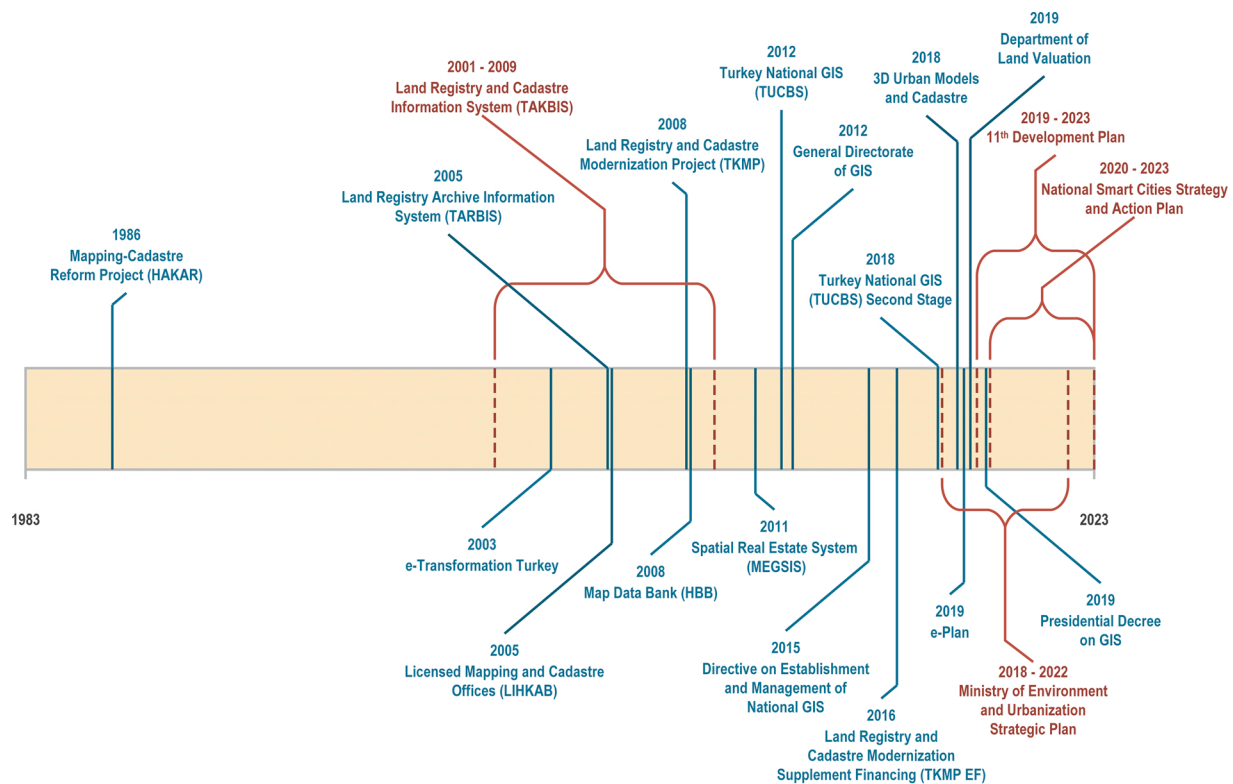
2019
Department of
Land Valuation

2012
Turkey National GIS
(TUCBS)

2018
3D Urban Models
and Cadastre

2001 - 2009
Land Registry and Cadastre
Information System (TAKBIS)

2019 - 2023
11th Development Plan

2008
Land Registry and Cadastre
Modernization Project (TKMP)

2012
General Directorate
of GIS

2020 - 2023
National Smart Cities Strategy
and Action Plan

2005
Land Registry Archive Information
System (TARBIS)

1986
Mapping-Cadastre
Reform Project (HAKAR)

2018
Turkey National GIS
(TUCBS) Second Stage

1983

2023

2003
e-Transformation Turkey

2011
Spatial Real Estate System
(MEGSIS)

2008
Map Data Bank (HBB)

2019
e-Plan

2019
Presidential Decree
on GIS

2005
Licensed Mapping and Cadastre
Offices (LIHKAB)

2015
Directive on Establishment
and Management of
National GIS

2018 - 2022
Ministry of Environment
and Urbanization
Strategic Plan

2016
Land Registry and
Cadastre Modernization
Supplement Financing (TKMP EF)